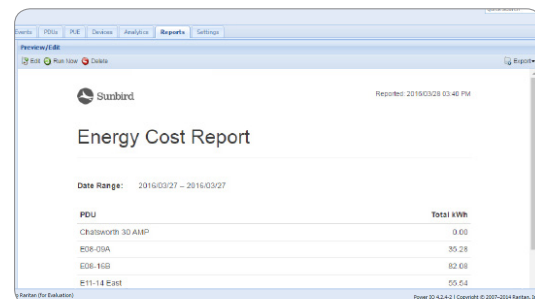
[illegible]

Events | PDUs | PUE | Devices | Analytics | Reports | Settings

Preview/Edit

Edit | Run Now | Delete

Export

Sunbird

Reported: 2016/03/28 03:46 PM

Energy Cost Report

Date Range: 2016/03/27 – 2016/03/27

| PDU | Total kWh |
|---|---|
| Chatsworth 30 AMP | 0.00 |
| E08-09A | 35.28 |
| E08-16B | 82.08 |
| E11-14 East | 55.54 |

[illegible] Raritan (for Evaluation)

Power IQ 4.2.4-2 | Copyright © 2007–2014 Raritan, In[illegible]